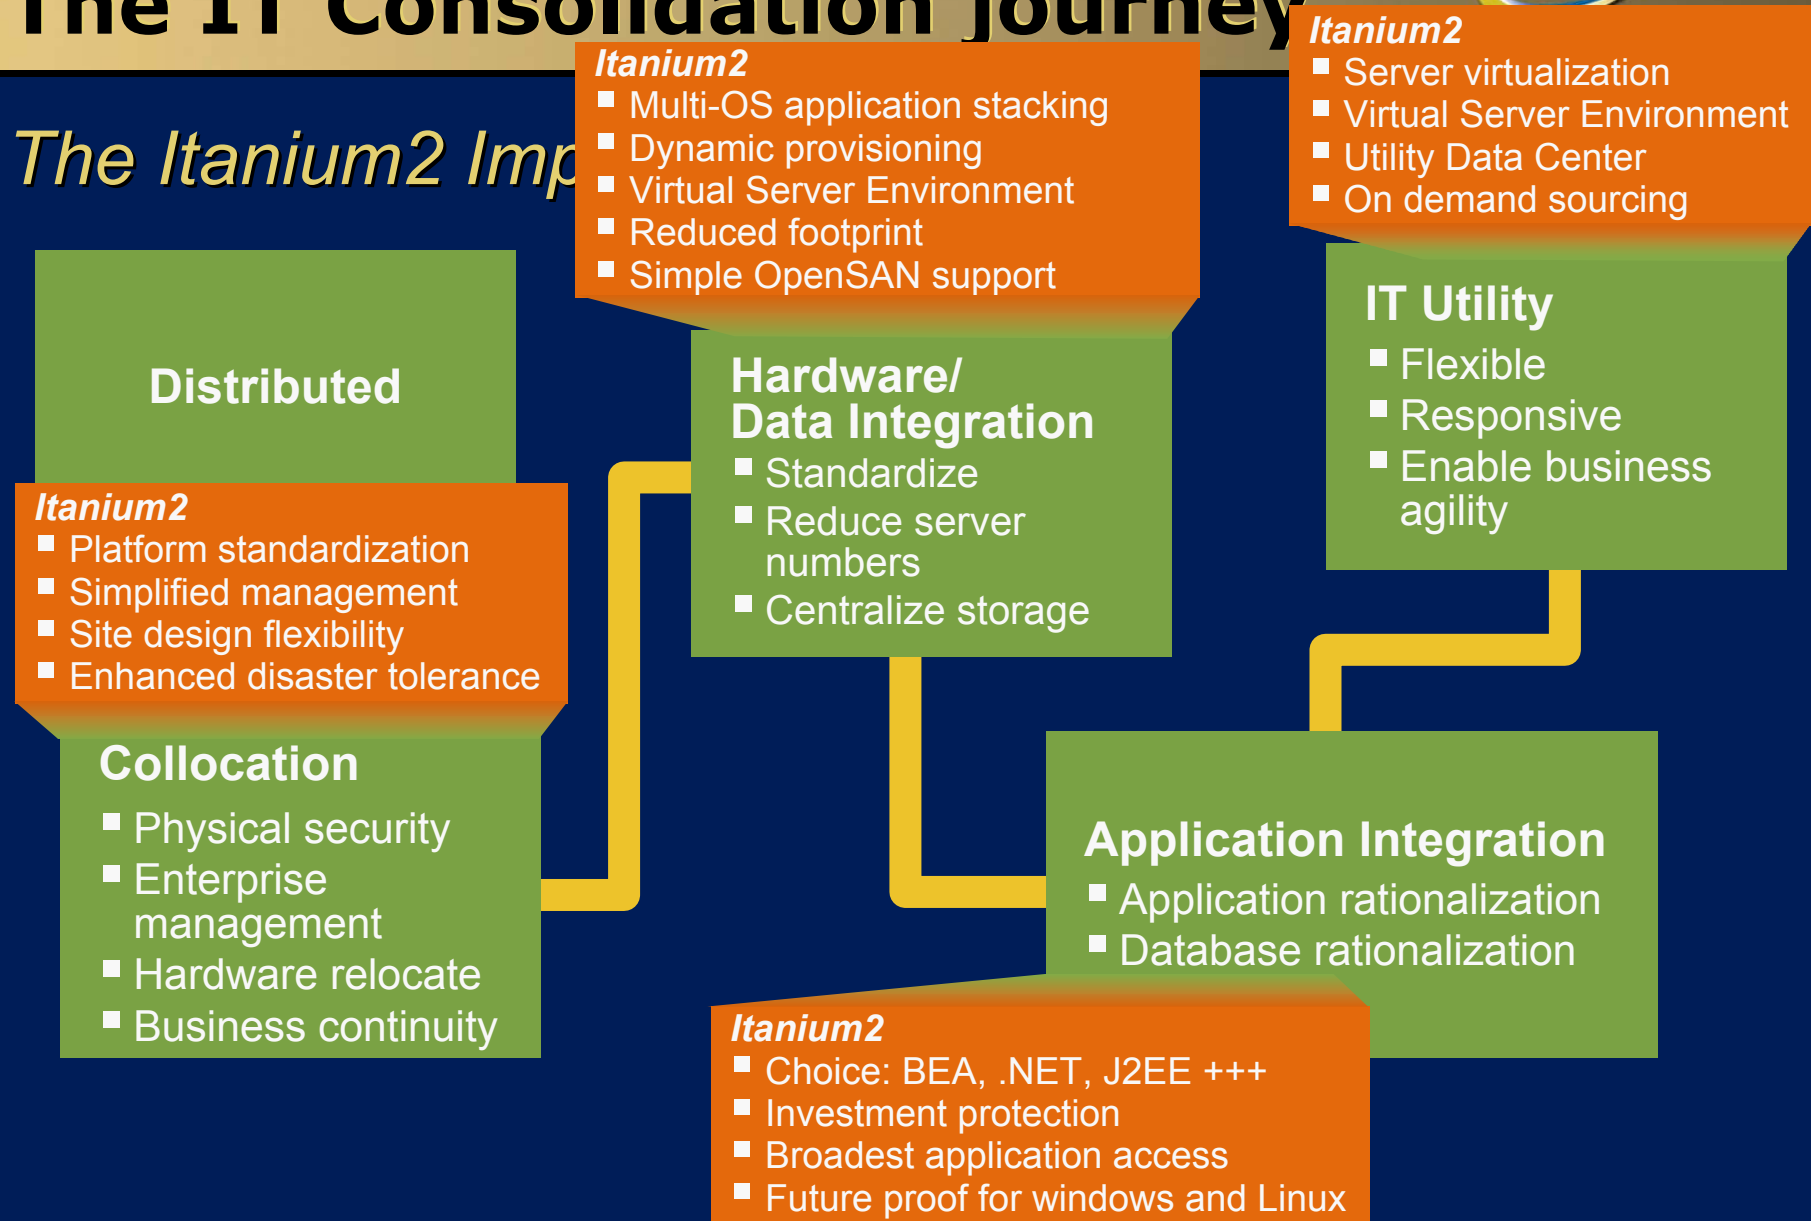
The IT Consolidation Journey

The Itanium2 Imp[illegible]

Distributed

Itanium2
- Platform standardization
- Simplified management
- Site design flexibility
- Enhanced disaster tolerance

Collocation
- Physical security
- Enterprise management
- Hardware relocate
- Business continuity

Itanium2
- Multi-OS application stacking
- Dynamic provisioning
- Virtual Server Environment
- Reduced footprint
- Simple OpenSAN support

Hardware/ Data Integration
- Standardize
- Reduce server numbers
- Centralize storage

Itanium2
- Server virtualization
- Virtual Server Environment
- Utility Data Center
- On demand sourcing

IT Utility
- Flexible
- Responsive
- Enable business agility

Application Integration
- Application rationalization
- Database rationalization

Itanium2
- Choice: BEA, .NET, J2EE +++
- Investment protection
- Broadest application access
- Future proof for windows and Linux